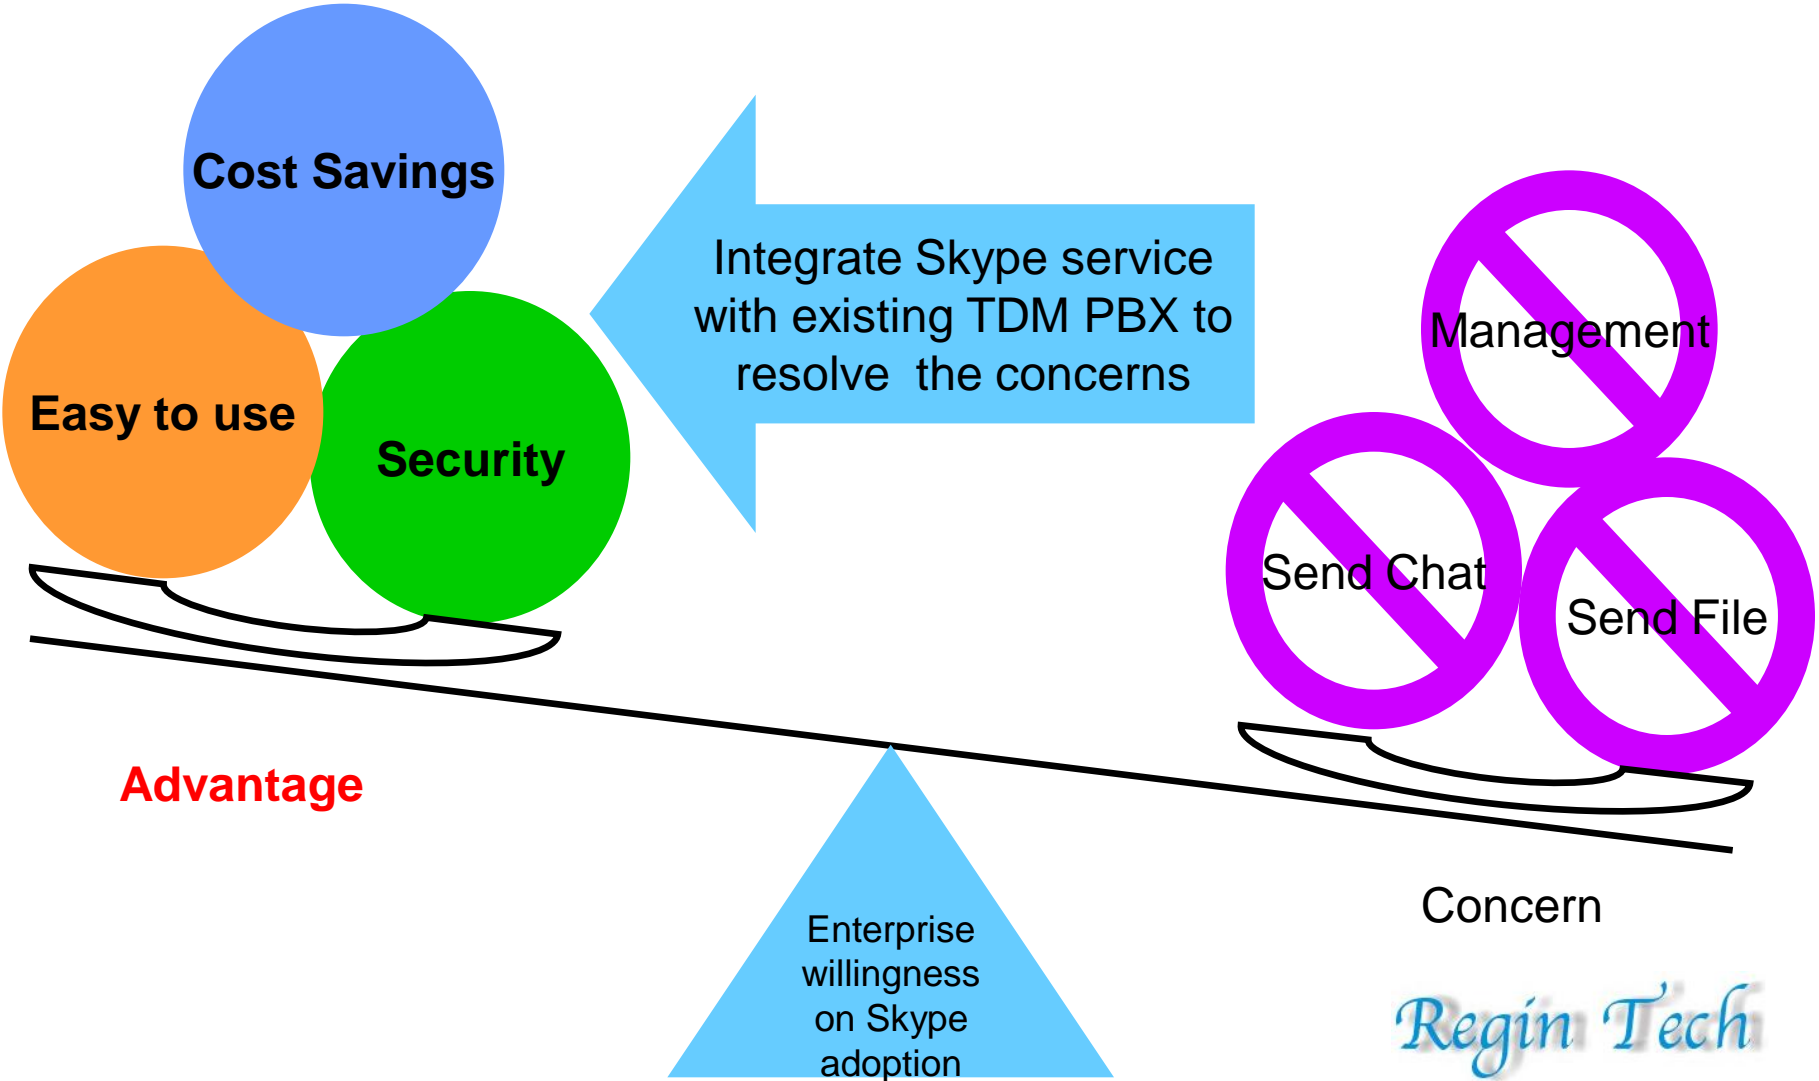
Cost Savings

Easy to use

Security

Integrate Skype service with existing TDM PBX to resolve the concerns

Management

Send Chat

Send File

Advantage

Concern

Enterprise willingness on Skype adoption

Regin Tech